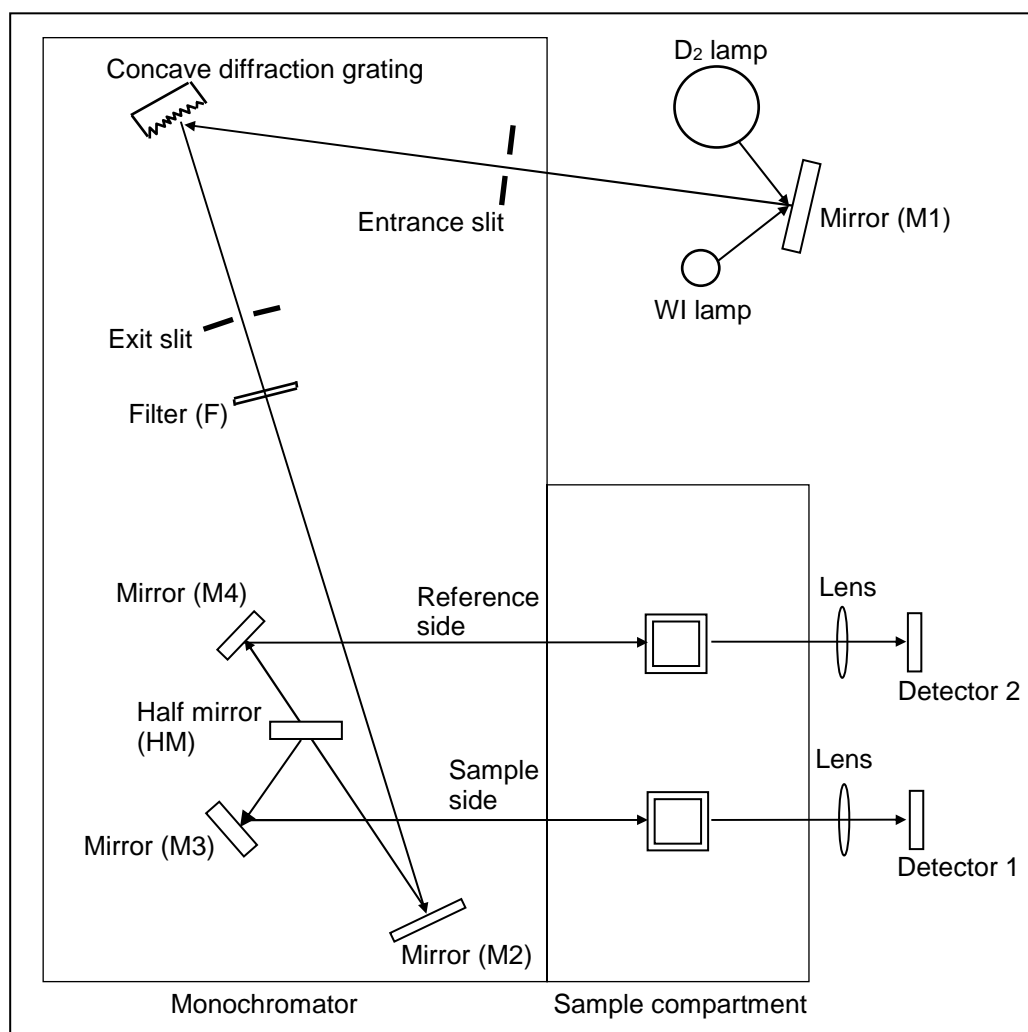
Concave diffraction grating

$D_2$ lamp

Entrance slit

Mirror (M1)

WI lamp

Exit slit

Filter (F)

Mirror (M4)

Reference side

Lens

Detector 2

Half mirror (HM)

Sample side

Lens

Mirror (M3)

Detector 1

Mirror (M2)

Monochromator

Sample compartment